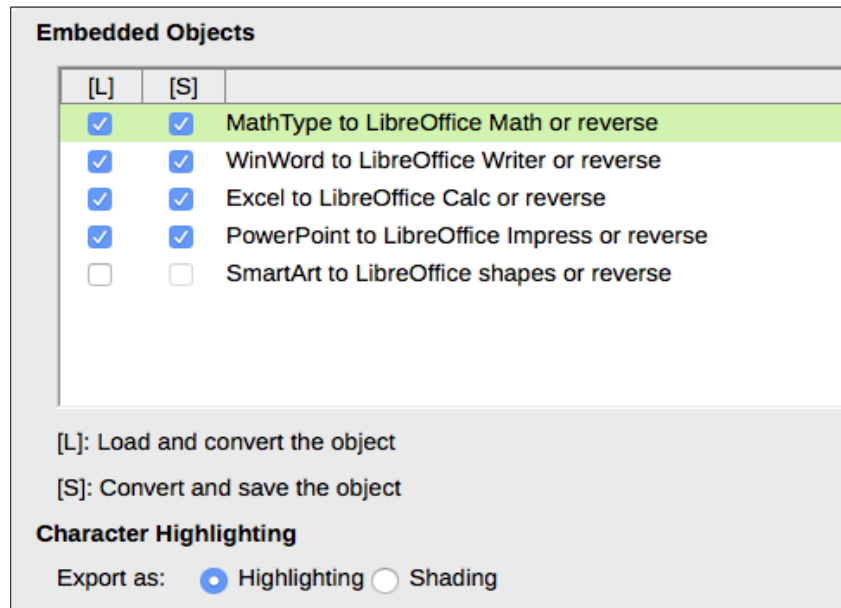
Embedded Objects

| [L] | [S] | |
|---|---|---|
| ☑ | ☑ | MathType to LibreOffice Math or reverse |
| ☑ | ☑ | WinWord to LibreOffice Writer or reverse |
| ☑ | ☑ | Excel to LibreOffice Calc or reverse |
| ☑ | ☑ | PowerPoint to LibreOffice Impress or reverse |
| ☐ | ☐ | SmartArt to LibreOffice shapes or reverse |

[L]: Load and convert the object

[S]: Convert and save the object

Character Highlighting

Export as: Highlighting Shading